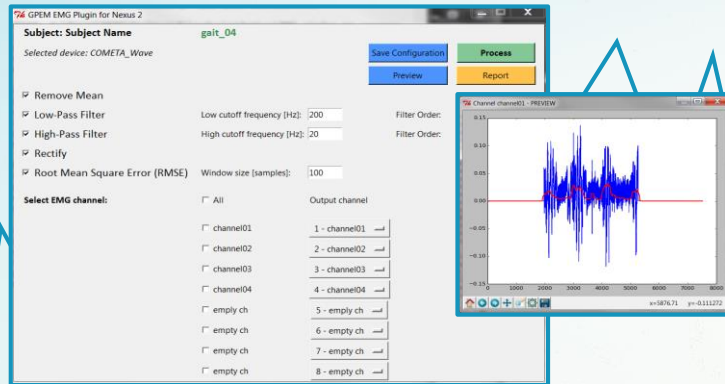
GPEM EMG Plugin for Nexus 2

Subject: Subject Name gait_04

Selected device: COMETA_Wave

Save Configuration
Process
Preview
Report

☑ Remove Mean
☑ Low-Pass Filter Low cutoff frequency [Hz]: 200 Filter Order:
☑ High-Pass Filter High cutoff frequency [Hz]: 20 Filter Order:
☑ Rectify
☑ Root Mean Square Error (RMSE) Window size [samples]: 100

Select EMG channel: ☐ All Output channel

☐ channel01 1 - channel01
☐ channel02 2 - channel02
☐ channel03 3 - channel03
☐ channel04 4 - channel04
☐ empty ch 5 - empty ch
☐ empty ch 6 - empty ch
☐ empty ch 7 - empty ch
☐ empty ch 8 - empty ch

Channel channel01 - PREVIEW

0.15
0.10
0.05
0.00
-0.05
-0.10
-0.15
0 1000 2000 3000 4000 5000 6000 7000 8000

x=5876.71 y=-0.111272